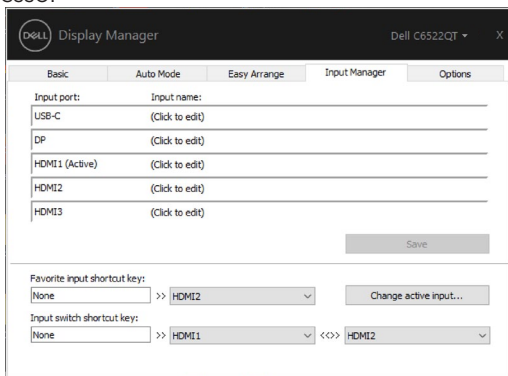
DELL Display Manager

Dell C6522QT ▾ X

Basic | Auto Mode | Easy Arrange | Input Manager | Options

| Input port: | Input name: |
|---|---|
| USB-C | (Click to edit) |
| DP | (Click to edit) |
| HDMI1 (Active) | (Click to edit) |
| HDMI2 | (Click to edit) |
| HDMI3 | (Click to edit) |

Save

Favorite input shortcut key:
None >> HDMI2 Change active input...

Input switch shortcut key:
None >> HDMI1 <<>> HDMI2